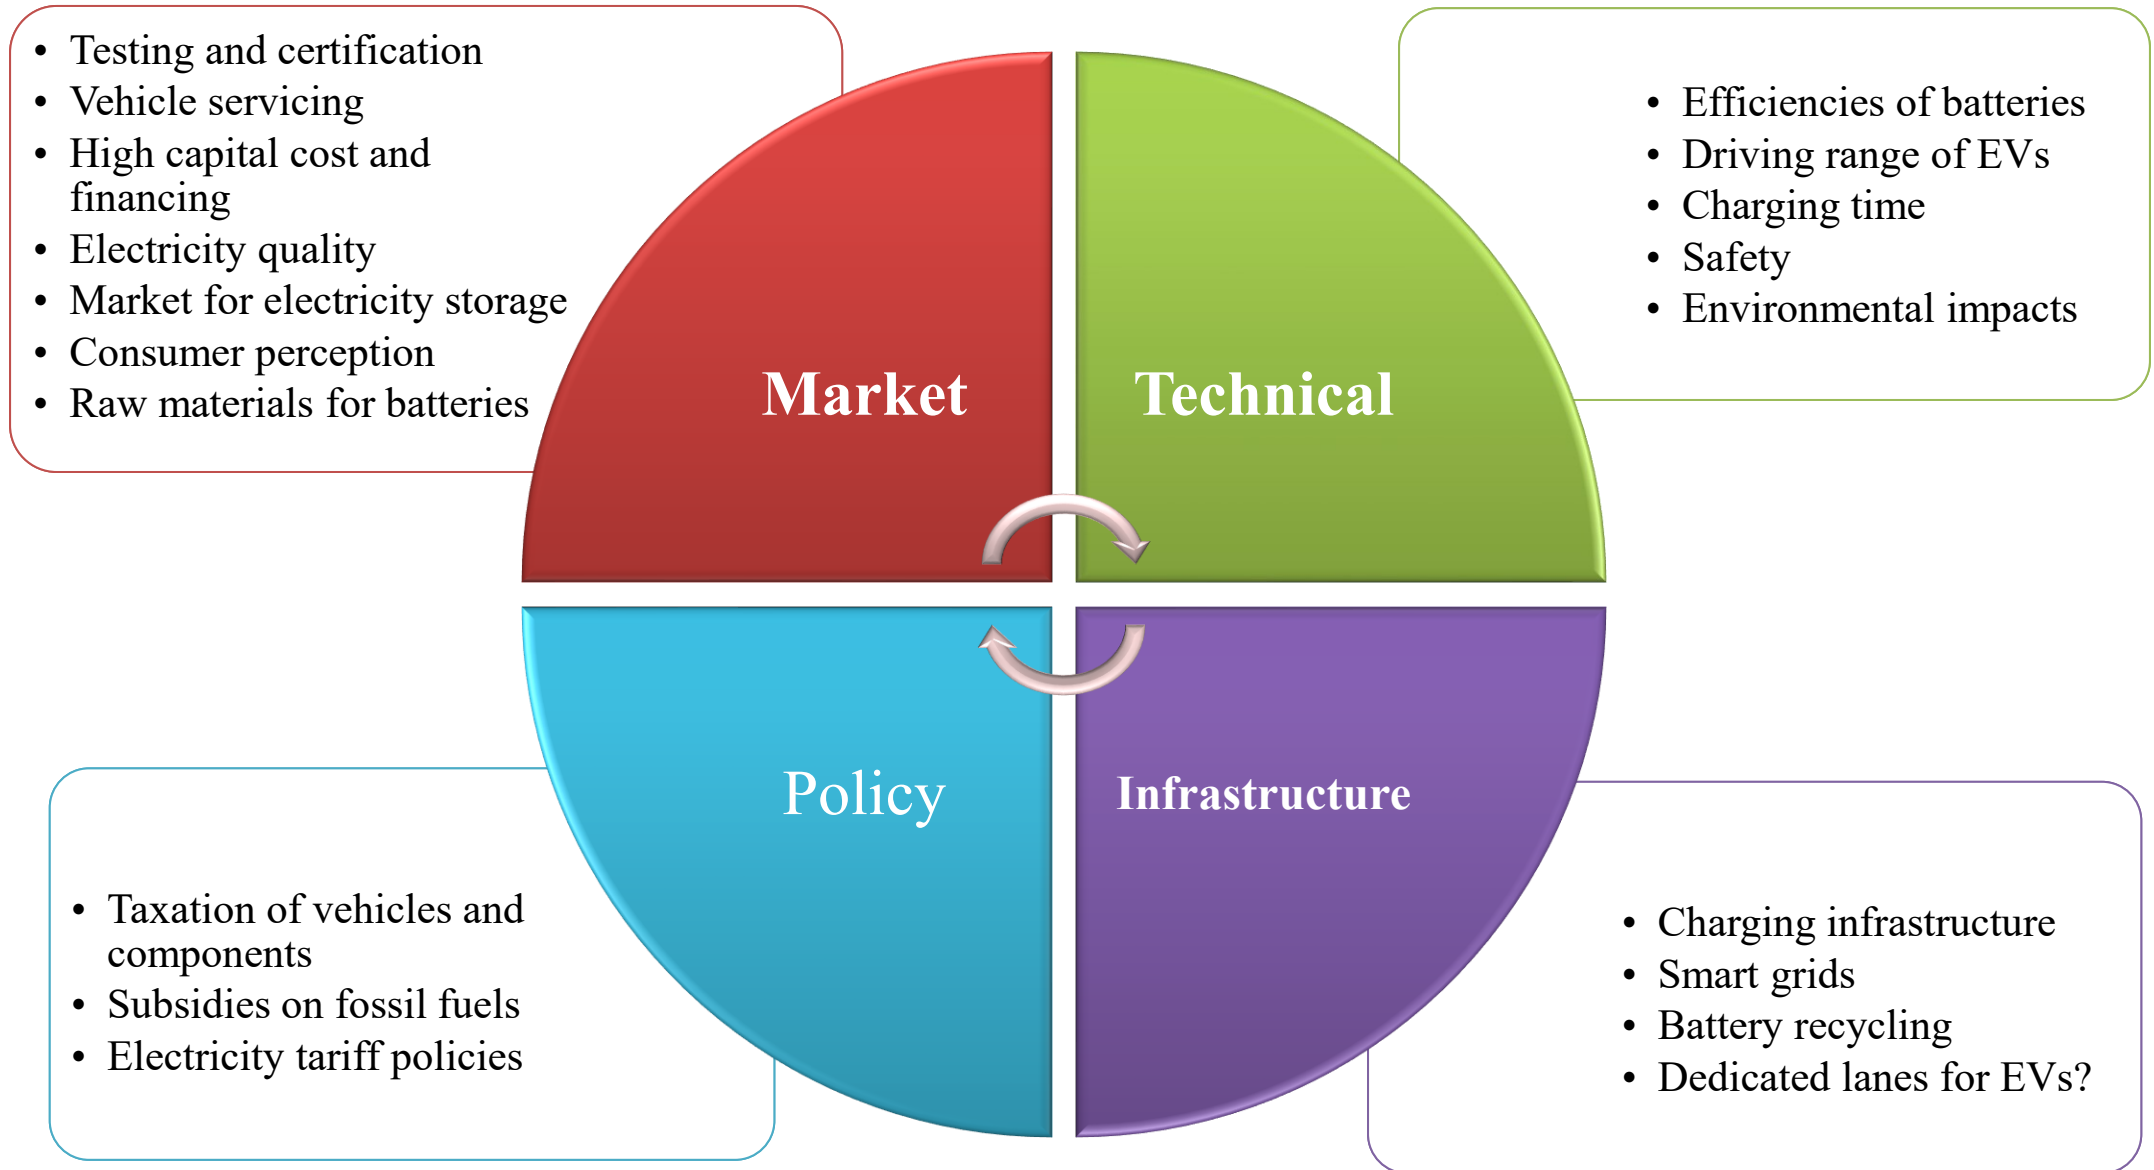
- Testing and certification
- Vehicle servicing
- High capital cost and financing
- Electricity quality
- Market for electricity storage
- Consumer perception
- Raw materials for batteries

Market

Technical

- Efficiencies of batteries
- Driving range of EVs
- Charging time
- Safety
- Environmental impacts

Policy

Infrastructure

- Taxation of vehicles and components
- Subsidies on fossil fuels
- Electricity tariff policies

- Charging infrastructure
- Smart grids
- Battery recycling
- Dedicated lanes for EVs?